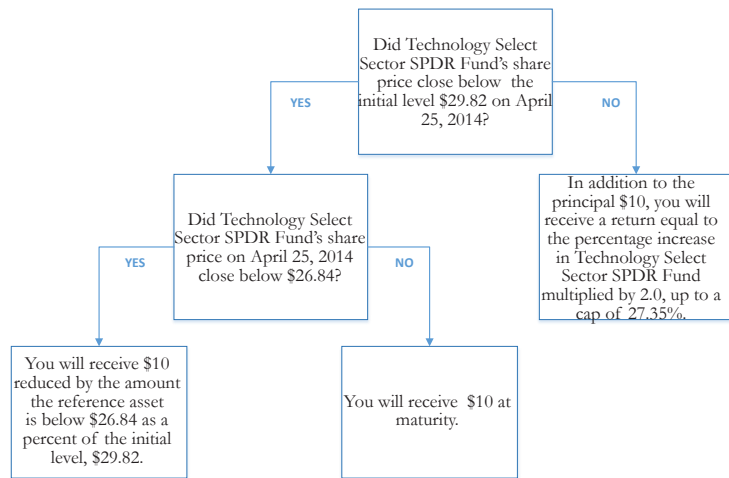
Did Technology Select Sector SPDR Fund's share price close below the initial level $29.82 on April 25, 2014?

YES

NO

Did Technology Select Sector SPDR Fund's share price on April 25, 2014 close below $26.84?

In addition to the principal $10, you will receive a return equal to the percentage increase in Technology Select Sector SPDR Fund multiplied by 2.0, up to a cap of 27.35%.

YES

NO

You will receive $10 reduced by the amount the reference asset is below $26.84 as a percent of the initial level, $29.82.

You will receive $10 at maturity.